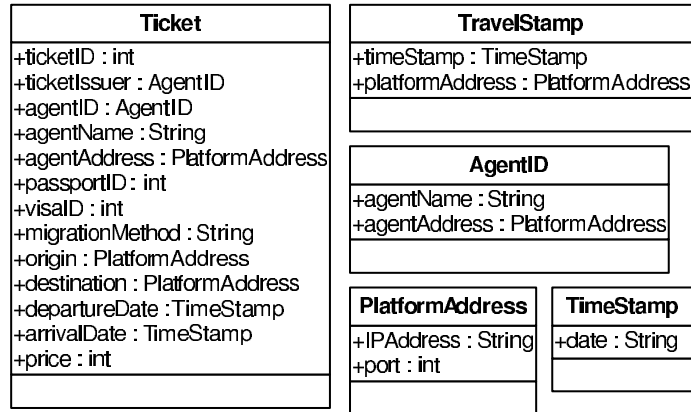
Ticket
+ticketID : int
+ticketIssuer : AgentID
+agentID : AgentID
+agentName : String
+agentAddress : PlatformAddress
+passportID : int
+visaID : int
+migrationMethod : String
+origin : PlatformAddress
+destination : PlatformAddress
+departureDate : TimeStamp
+arrivalDate : TimeStamp
+price : int

TravelStamp
+timeStamp : TimeStamp
+platformAddress : PlatformAddress

AgentID
+agentName : String
+agentAddress : PlatformAddress

PlatformAddress
+IPAddress : String
+port : int

TimeStamp
+date : String